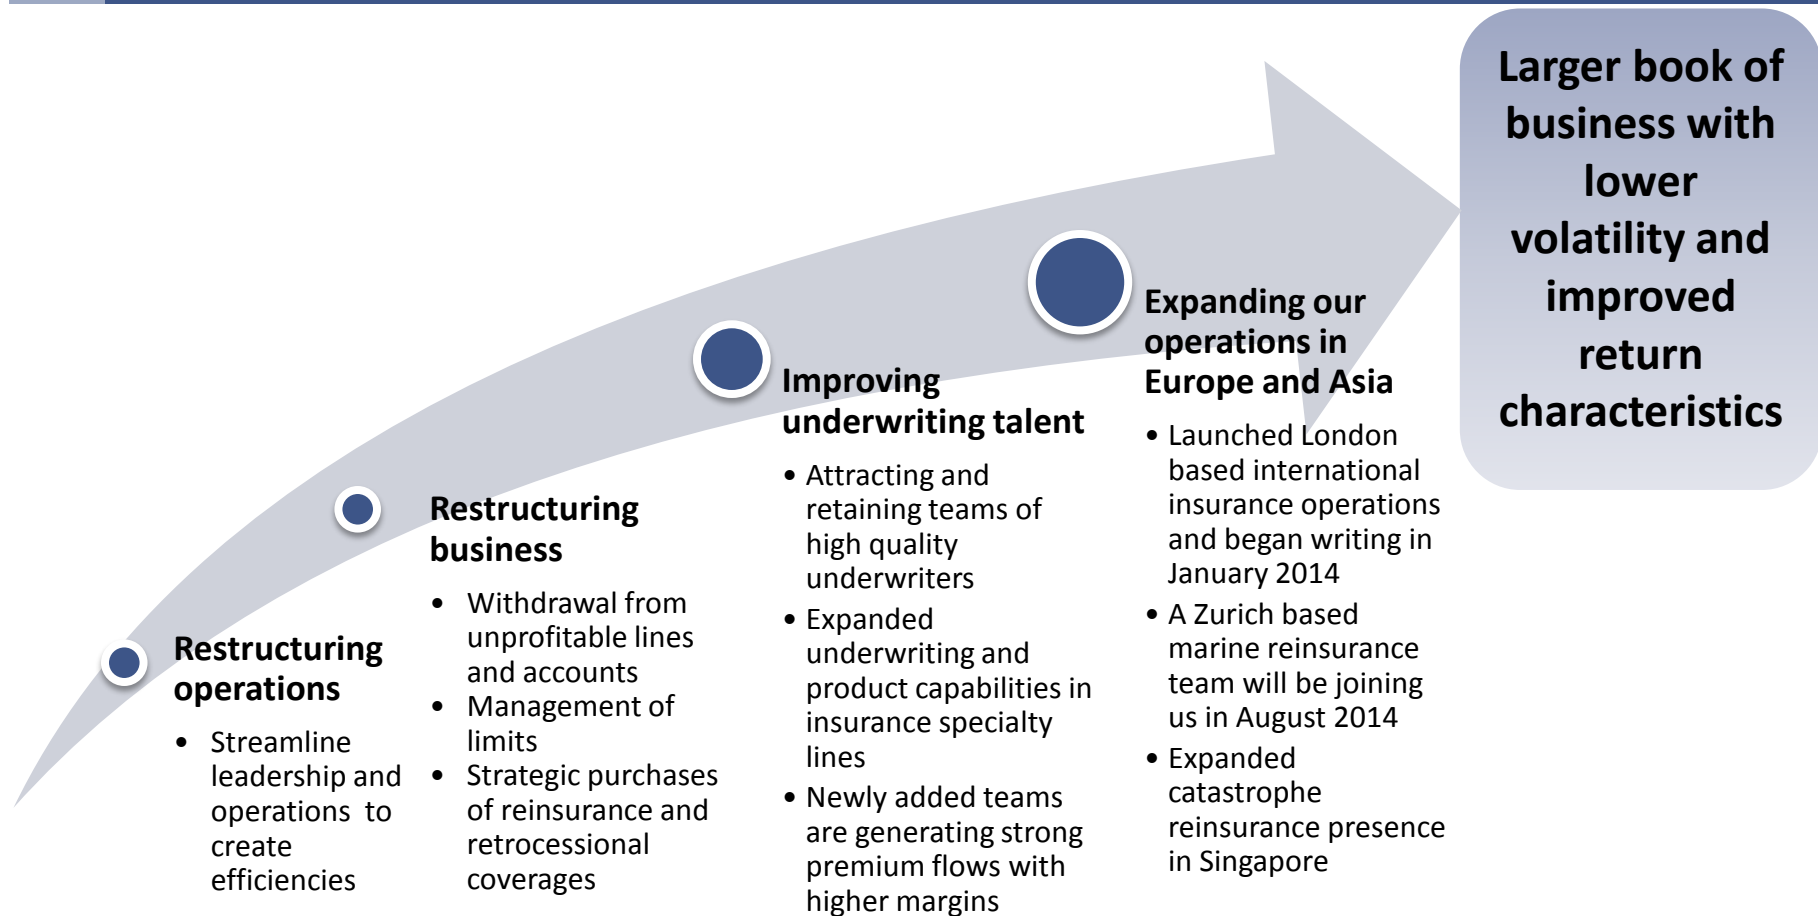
Restructuring operations

- Streamline leadership and operations to create efficiencies

Restructuring business

- Withdrawal from unprofitable lines and accounts
- Management of limits
- Strategic purchases of reinsurance and retrocessional coverages

Improving underwriting talent

- Attracting and retaining teams of high quality underwriters
- Expanded underwriting and product capabilities in insurance specialty lines
- Newly added teams are generating strong premium flows with higher margins

Expanding our operations in Europe and Asia

- Launched London based international insurance operations and began writing in January 2014
- A Zurich based marine reinsurance team will be joining us in August 2014
- Expanded catastrophe reinsurance presence in Singapore

Larger book of business with lower volatility and improved return characteristics